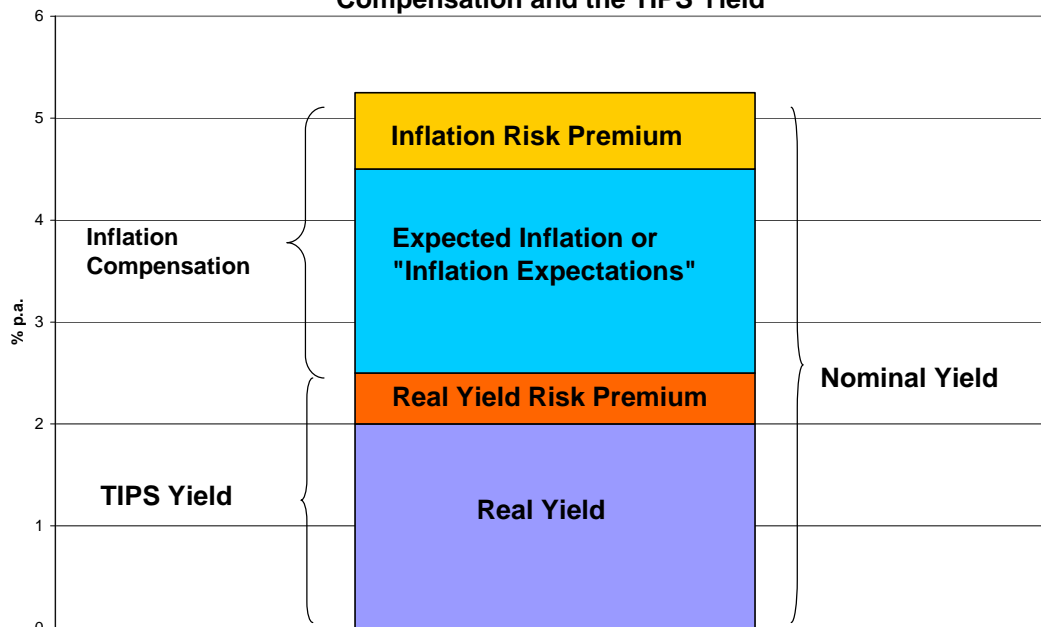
Compensation and the TIPS Yield

6
5
4
3
2
1
0

% p.a.

Inflation Compensation

TIPS Yield

Inflation Risk Premium

Expected Inflation or "Inflation Expectations"

Real Yield Risk Premium

Real Yield

Nominal Yield